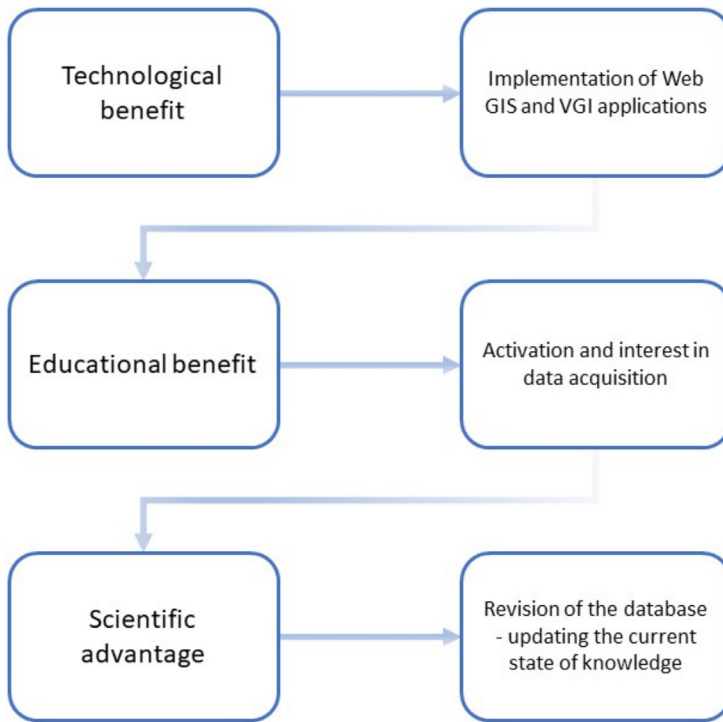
Technological benefit

Implementation of Web GIS and VGI applications

Educational benefit

Activation and interest in data acquisition

Scientific advantage

Revision of the database - updating the current state of knowledge